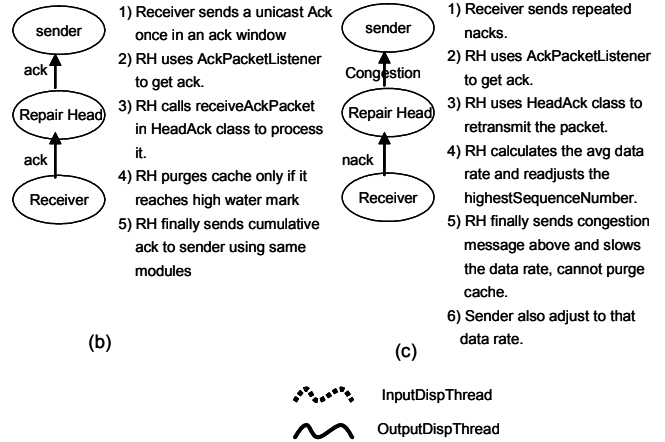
sender

ack

Repair Head

ack

Receiver

1) Receiver sends a unicast Ack once in an ack window
2) RH uses AckPacketListener to get ack.
3) RH calls receiveAckPacket in HeadAck class to process it.
4) RH purges cache only if it reaches high water mark
5) RH finally sends cumulative ack to sender using same modules

(b)

sender

Congestion

Repair Head

nack

Receiver

1) Receiver sends repeated nacks.
2) RH uses AckPacketListener to get ack.
3) RH uses HeadAck class to retransmit the packet.
4) RH calculates the avg data rate and readjusts the highestSequenceNumber.
5) RH finally sends congestion message above and slows the data rate, cannot purge cache.
6) Sender also adjust to that data rate.

(c)

InputDispThread

OutputDispThread